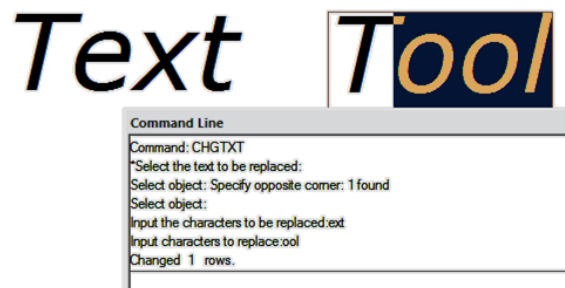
Text Tool

Command Line

Command: CHGTXT
*Select the text to be replaced:
Select object: Specify opposite corner: 1 found
Select object:
Input the characters to be replaced:ext
Input characters to replace:ool
Changed 1 rows.